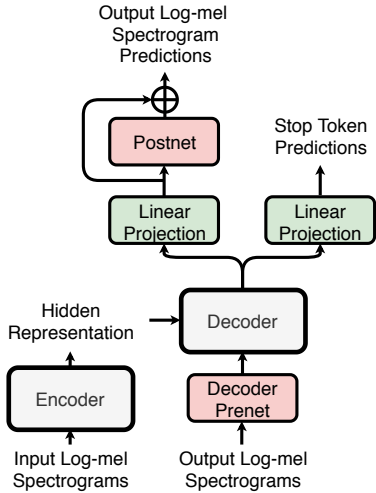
Output Log-mel Spectrogram Predictions

Postnet

Stop Token Predictions

Linear Projection

Linear Projection

Hidden Representation

Decoder

Encoder

Decoder Prenet

Input Log-mel Spectrograms

Output Log-mel Spectrograms